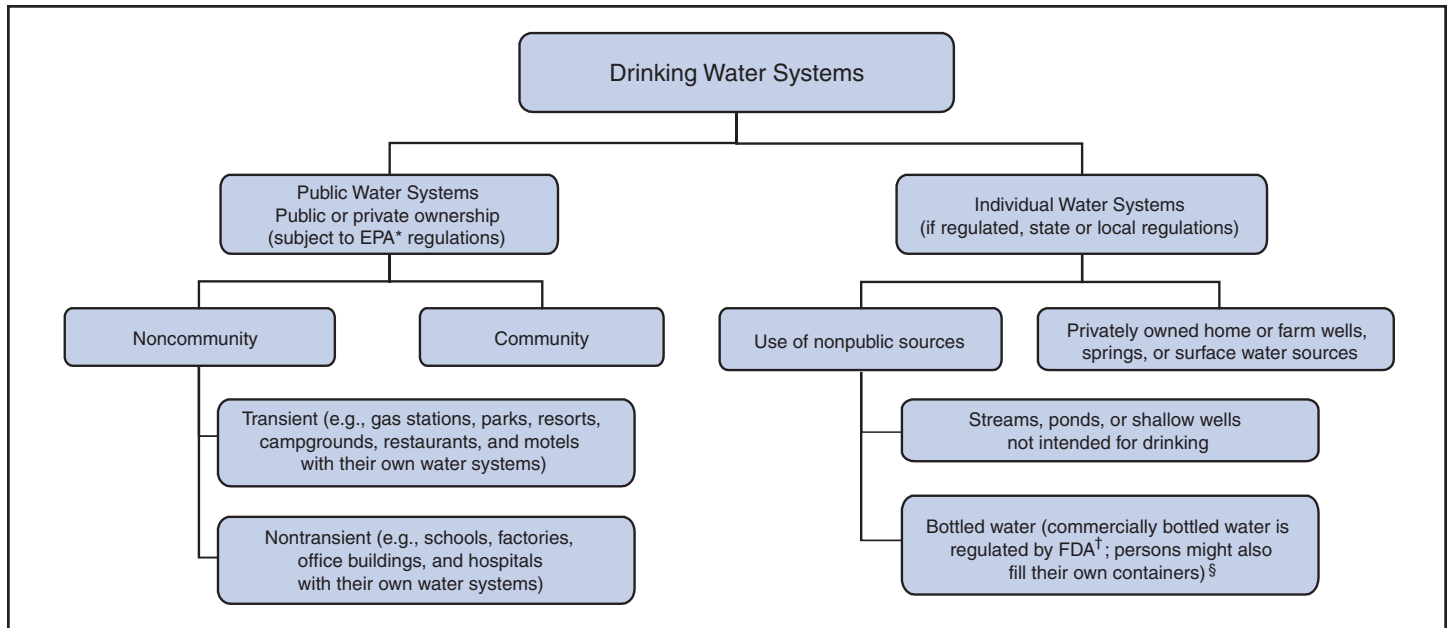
Drinking Water Systems

Public Water Systems
Public or private ownership
(subject to EPA* regulations)

Individual Water Systems
(if regulated, state or local regulations)

Noncommunity

Community

Use of nonpublic sources

Privately owned home or farm wells, springs, or surface water sources

Transient (e.g., gas stations, parks, resorts, campgrounds, restaurants, and motels with their own water systems)

Nontransient (e.g., schools, factories, office buildings, and hospitals with their own water systems)

Streams, ponds, or shallow wells not intended for drinking

Bottled water (commercially bottled water is regulated by FDA$^{\dagger}$; persons might also fill their own containers)$^{\S}$